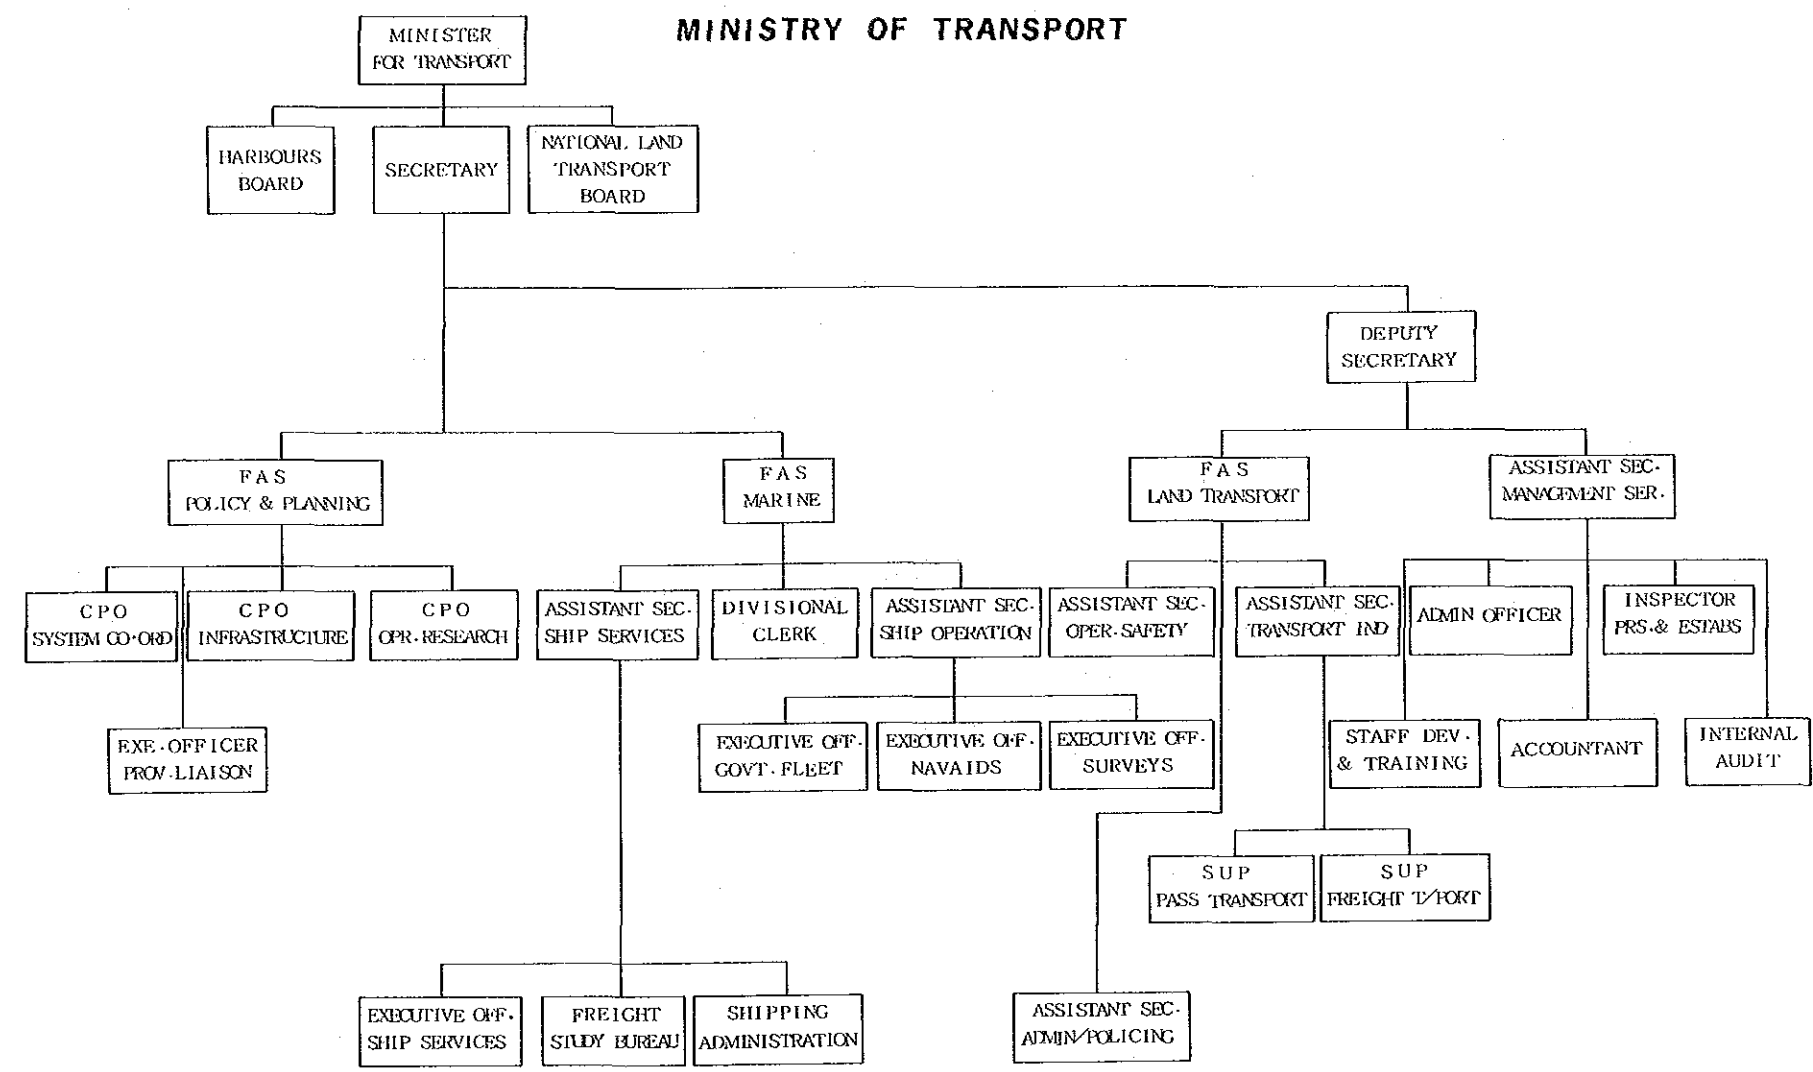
MINISTRY OF TRANSPORT

MINISTER FOR TRANSPORT

HARBOURS BOARD

SECRETARY

NATIONAL LAND TRANSPORT BOARD

DEPUTY SECRETARY

FAS POLICY & PLANNING

FAS MARINE

FAS LAND TRANSPORT

ASSISTANT SEC. MANAGEMENT SER.

CPO SYSTEM CO-ORD

CPO INFRASTRUCTURE

CPO OPR. RESEARCH

EXE. OFFICER PROV. LIAISON

ASSISTANT SEC. SHIP SERVICES

DIVISIONAL CLERK

ASSISTANT SEC. SHIP OPERATION

EXECUTIVE OFF. GOVT. FLEET

EXECUTIVE OFF. NAVAIDS

EXECUTIVE OFF. SURVEYS

ASSISTANT SEC. OPER. SAFETY

ASSISTANT SEC. TRANSPORT IND

SUP PASS TRANSPORT

SUP FREIGHT T/PORT

ADMIN OFFICER

INSPECTOR PRS.& ESTABS

STAFF DEV. & TRAINING

ACCOUNTANT

INTERNAL AUDIT

EXECUTIVE OFF. SHIP SERVICES

FREIGHT STUDY BUREAU

SHIPPING ADMINISTRATION

ASSISTANT SEC. ADMIN/POLICING